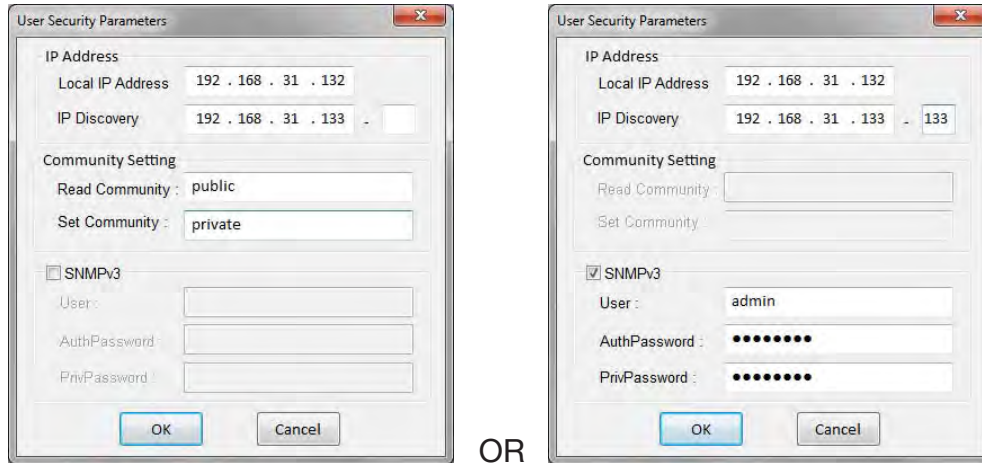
User Security Parameters

IP Address

Local IP Address 192 . 168 . 31 . 132

IP Discovery 192 . 168 . 31 . 133 -

Community Setting

Read Community : public

Set Community : private

SNMPv3

User :

AuthPassword :

PrivPassword :

OK Cancel

OR

User Security Parameters

IP Address

Local IP Address 192 . 168 . 31 . 132

IP Discovery 192 . 168 . 31 . 133 - 133

Community Setting

Read Community :

Set Community :

SNMPv3

User : admin

AuthPassword : ••••••••

PrivPassword : ••••••••

OK Cancel